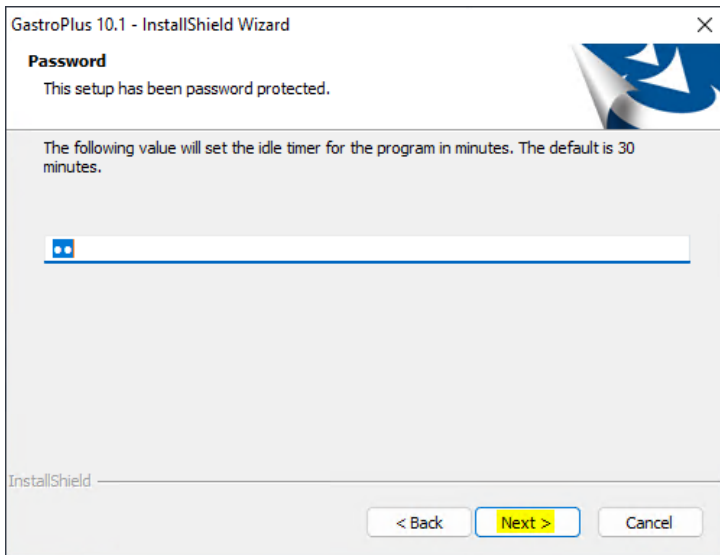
GastroPlus 10.1 - InstallShield Wizard

Password

This setup has been password protected.

The following value will set the idle timer for the program in minutes. The default is 30 minutes.

••

InstallShield

< Back

Next >

Cancel